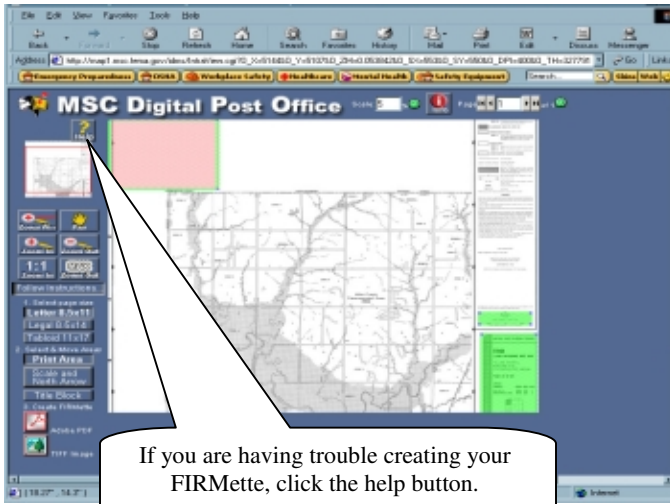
File Edit View Favorites Tools Help

Back Forward Stop Refresh Home Search Favorites History Mail Print Edit Discuss Messenger

Address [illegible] Go Links

Emergency Preparedness OSHA Workplace Safety Healthcare Mental Health Safety Equipment Search...

MSC Digital Post Office Scale Page 1

Help

Zoom Pan
Zoom In Zoom Out
1:1 Zoom to Zoom Out

Follow Instructions
1. Select page size
Letter 8.5x11
Legal 8.5x14
Tabloid 11x17
2. Select & Move Areas
Print Area
Scale and North Arrow
Title Block
3. Create FIRMette
Adobe PDF
TIFF Image

If you are having trouble creating your FIRMette, click the help button.

(18.27", 14.3")

Internet